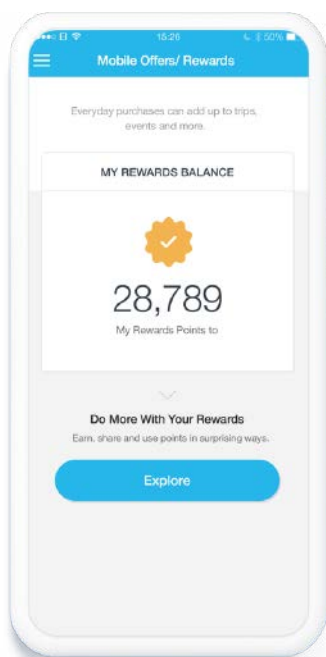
••○○ EE 15:26 50%

Mobile Offers/ Rewards

Everyday purchases can add up to trips, events and more.

MY REWARDS BALANCE

28,789

My Rewards Points to

Do More With Your Rewards

Earn, share and use points in surprising ways.

Explore